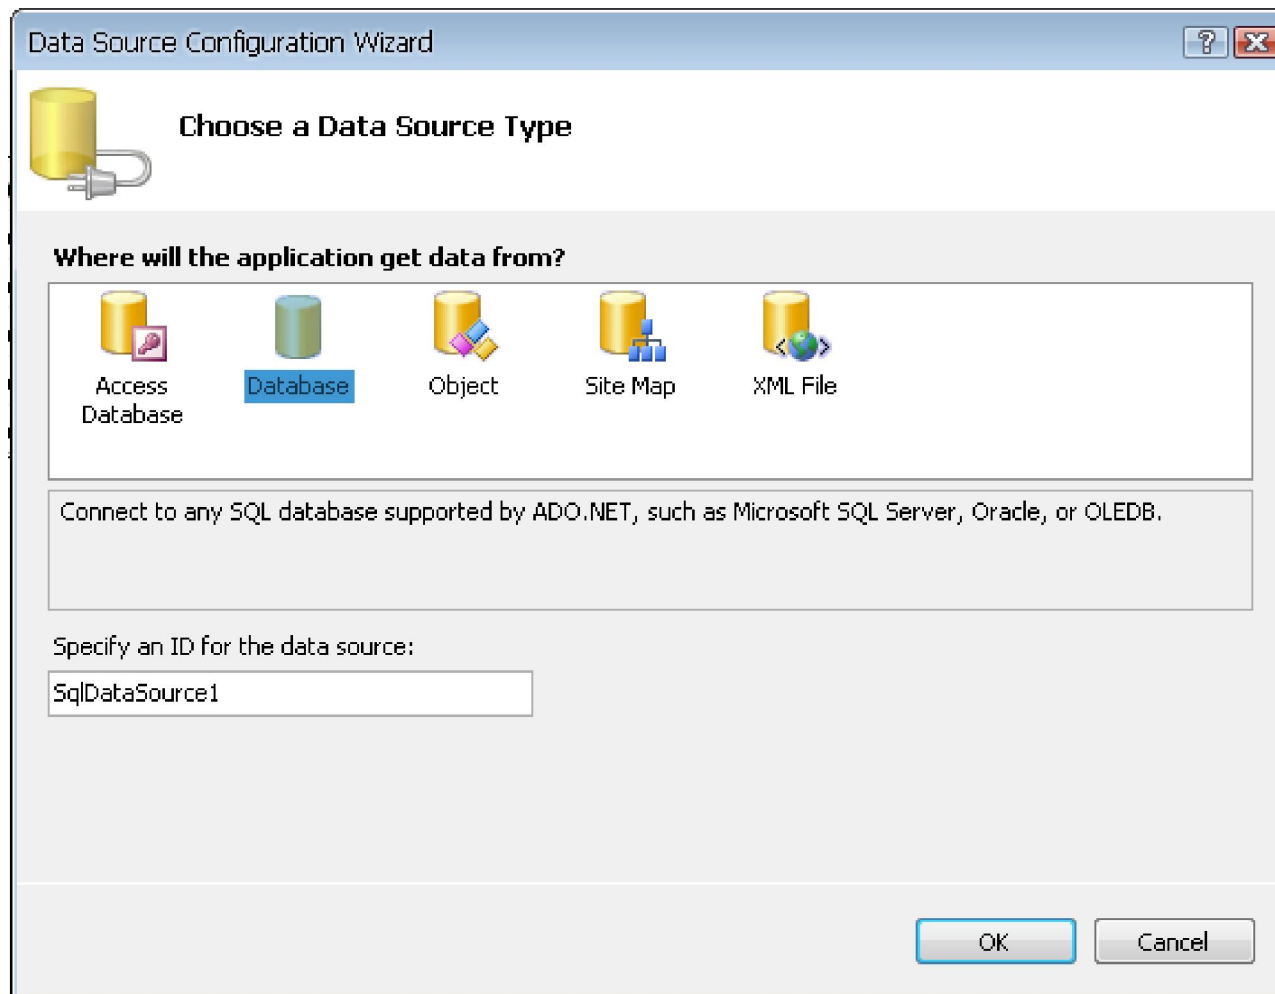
Data Source Configuration Wizard

Choose a Data Source Type

Where will the application get data from?

Access Database

Database

Object

Site Map

XML File

Connect to any SQL database supported by ADO.NET, such as Microsoft SQL Server, Oracle, or OLEDB.

Specify an ID for the data source:

SqlDataSource1

OK

Cancel